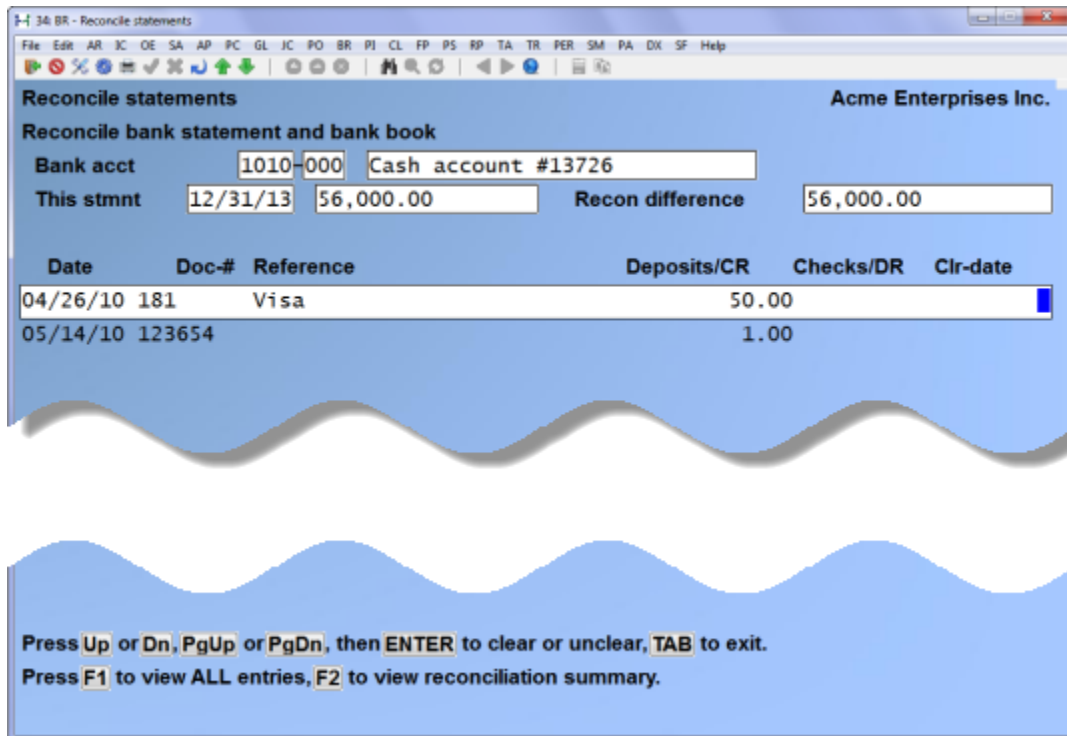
34: BR - Reconcile statements

File Edit AR IC OE SA AP PC GL JC PO BR PI CL FP PS RP TA TR PER SM PA DX SF Help

Reconcile statements

Acme Enterprises Inc.

Reconcile bank statement and bank book

Bank acct 1010-000 Cash account #13726

This stmnt 12/31/13 56,000.00 Recon difference 56,000.00

| Date | Doc-# | Reference | Deposits/CR | Checks/DR | Clr-date |
|---|---|---|---|---|---|
| 04/26/10 | 181 | Visa | 50.00 | | |
| 05/14/10 | 123654 | | 1.00 | | |

Press Up or Dn, PgUp or PgDn, then ENTER to clear or unclear, TAB to exit.

Press F1 to view ALL entries, F2 to view reconciliation summary.